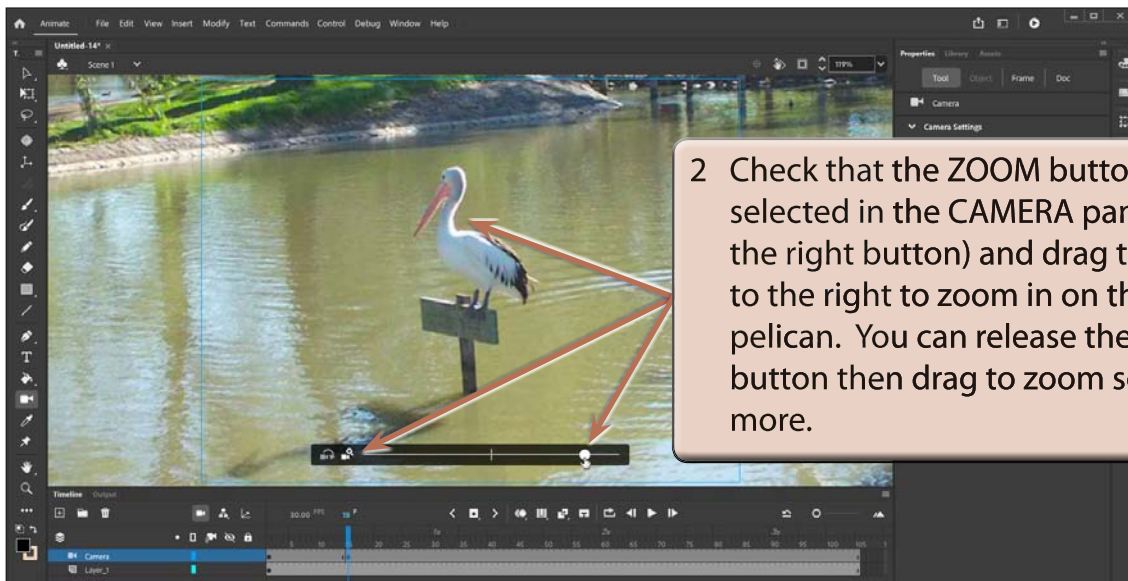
Animate File Edit View Insert Modify Text Commands Control Debug Window Help

Untitled-14* ×

Scene 1

119%

Properties Library Assets

Tool Object Frame Doc

Camera

Camera Settings

2 Check that the ZOOM butto selected in the CAMERA pan the right button) and drag t to the right to zoom in on th pelican. You can release the button then drag to zoom so more.

Timeline Output

30.00 FPS 19 F

Camera

Layer_1

1s 2s 3s

5 10 15 20 25 30 35 40 45 50 55 60 65 70 75 80 85 90 95 100 105